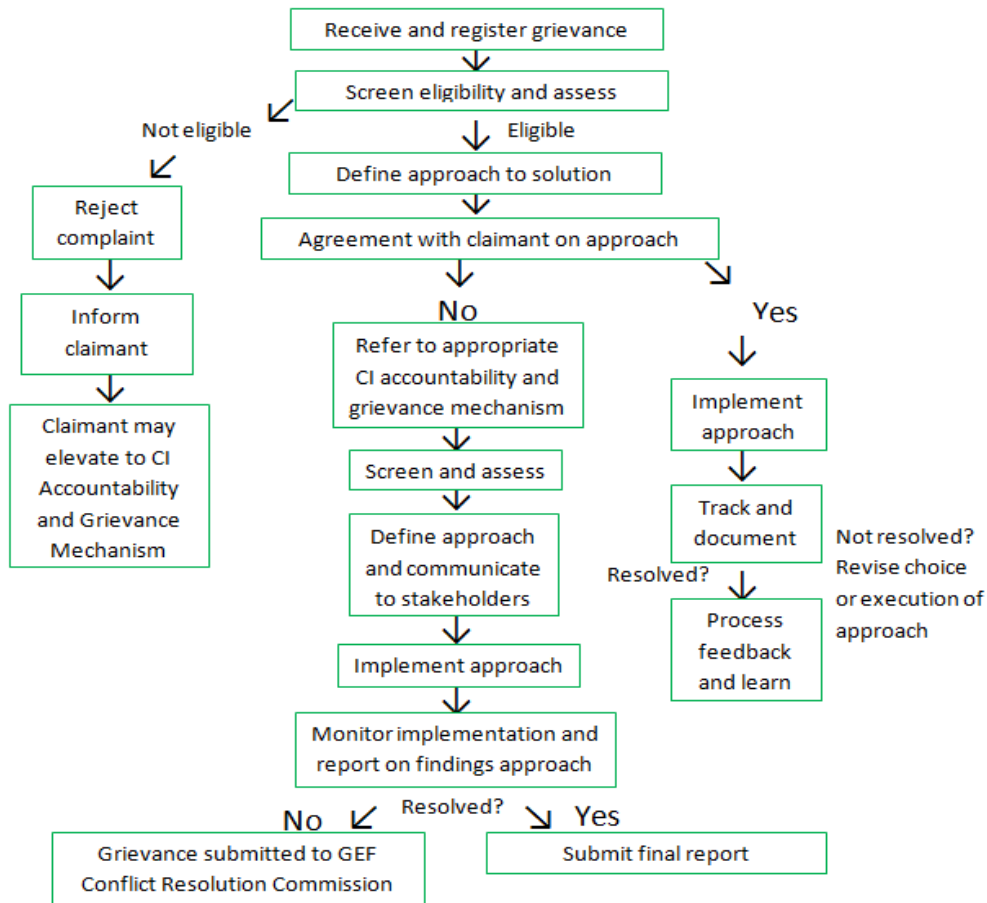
Receive and register grievance

Screen eligibility and assess

Not eligible

Eligible

Define approach to solution

Reject complaint

Agreement with claimant on approach

No

Yes

Inform claimant

Refer to appropriate CI accountability and grievance mechanism

Implement approach

Claimant may elevate to CI Accountability and Grievance Mechanism

Screen and assess

Define approach and communicate to stakeholders

Track and document

Not resolved? Revise choice or execution of approach

Resolved?

Process feedback and learn

Implement approach

Monitor implementation and report on findings approach

Resolved?

No

Yes

Grievance submitted to GEF Conflict Resolution Commission

Submit final report